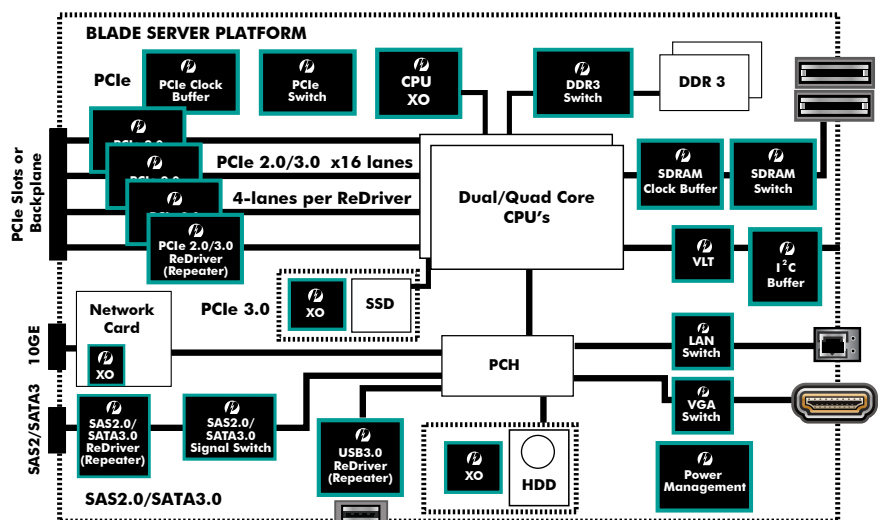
BLADE SERVER PLATFORM

PCIe

PCIe Clock Buffer

PCIe Switch

CPU XO

DDR3 Switch

DDR 3

PCIe Slots or Backplane

PCIe 2.0/3.0 x16 lanes

4-lanes per ReDriver

PCIe 2.0/3.0 ReDriver (Repeater)

SDRAM Clock Buffer

SDRAM Switch

Dual/Quad Core CPU's

VLT

I$^2$C Buffer

PCIe 3.0

XO

SSD

Network Card

XO

10GE

LAN Switch

PCH

SAS2/SATA3

VGA Switch

SAS2.0/ SATA3.0 ReDriver (Repeater)

SAS2.0/ SATA3.0 Signal Switch

USB3.0 ReDriver (Repeater)

XO

HDD

Power Management

SAS2.0/SATA3.0